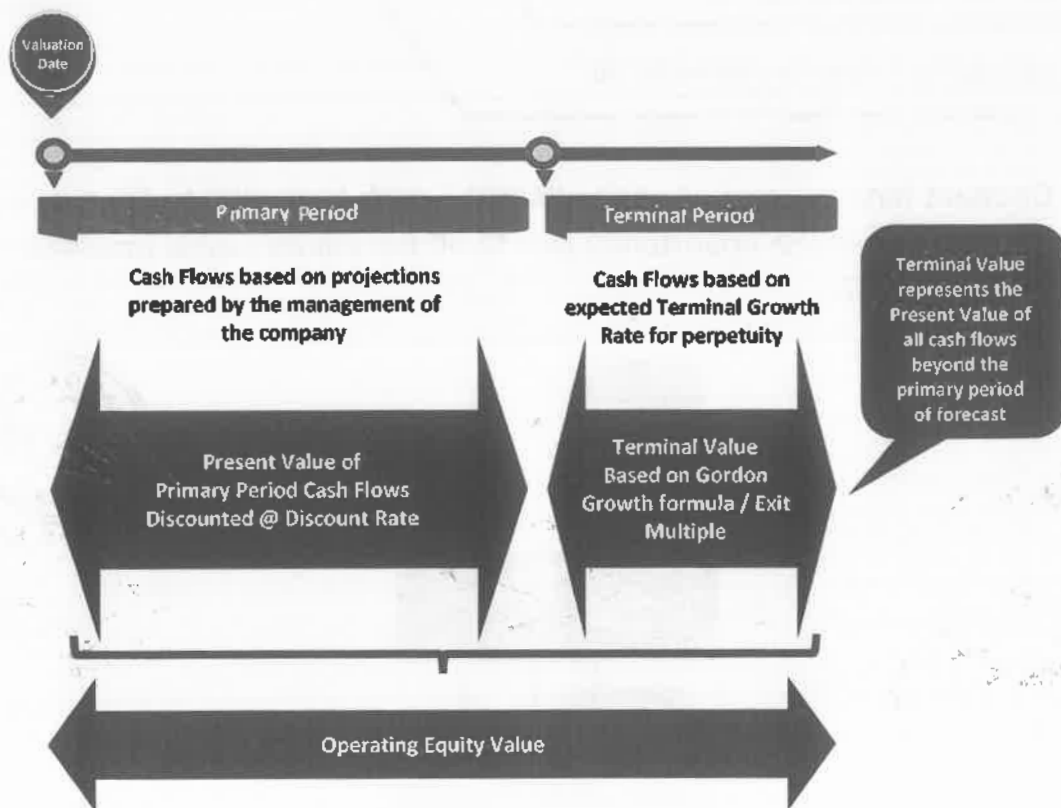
Valuation Date

Primary Period

Terminal Period

Cash Flows based on projections prepared by the management of the company

Cash Flows based on expected Terminal Growth Rate for perpetuity

Terminal Value represents the Present Value of all cash flows beyond the primary period of forecast

Present Value of Primary Period Cash Flows Discounted @ Discount Rate

Terminal Value Based on Gordon Growth formula / Exit Multiple

Operating Equity Value